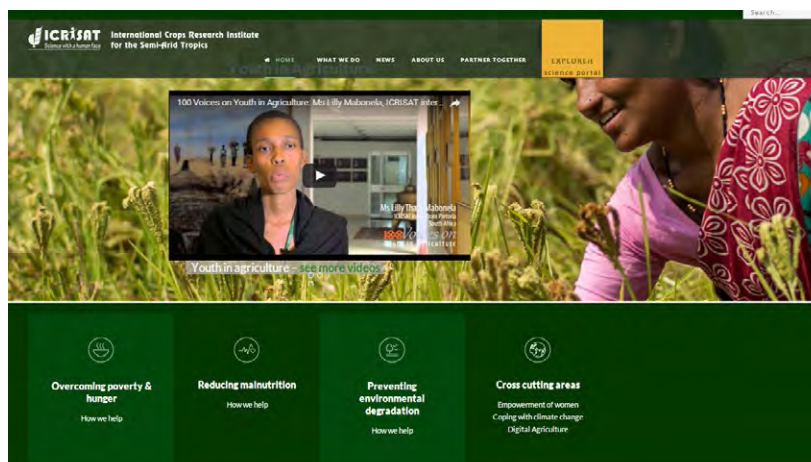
Search...

ICRISAT
Science with a human face

International Crops Research Institute for the Semi-Arid Tropics

HOME WHAT WE DO NEWS ABOUT US PARTNER TOGETHER

EXPLORE
science portal

Youth in Agriculture

100 Voices on Youth in Agriculture: Ms Lilly Mabonela, ICRISAT inter...

Ms Lilly Thabo Mabonela
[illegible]
South Africa

100 Voices on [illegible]

Youth in agriculture - see more videos

Overcoming poverty & hunger
How we help

Reducing malnutrition
How we help

Preventing environmental degradation
How we help

Cross cutting areas
Empowerment of women
Coping with climate change
Digital Agriculture